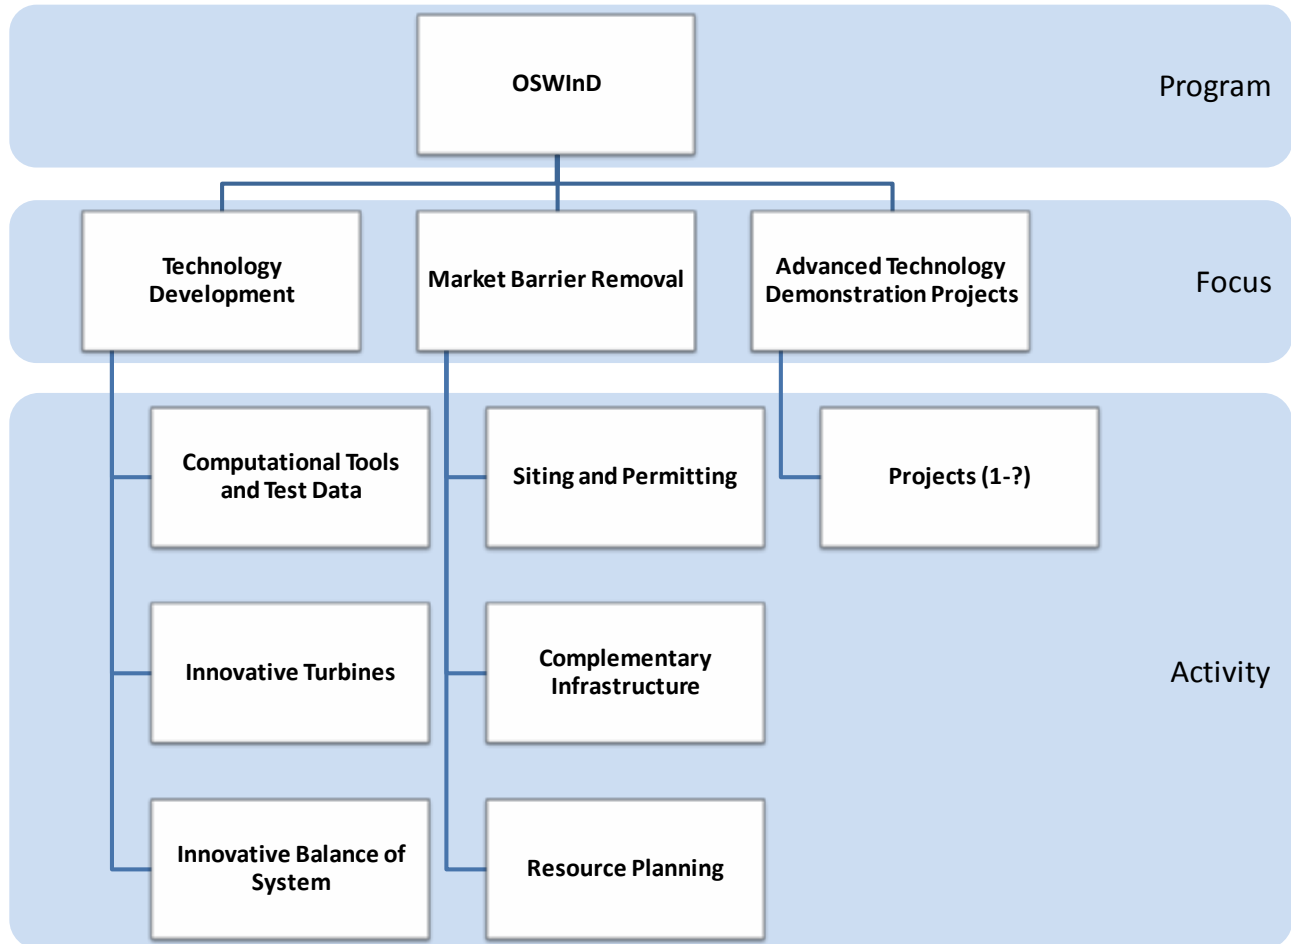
OSWInD

Program

Technology Development

Market Barrier Removal

Advanced Technology Demonstration Projects

Focus

Computational Tools and Test Data

Siting and Permitting

Projects (1-?)

Innovative Turbines

Complementary Infrastructure

Activity

Innovative Balance of System

Resource Planning